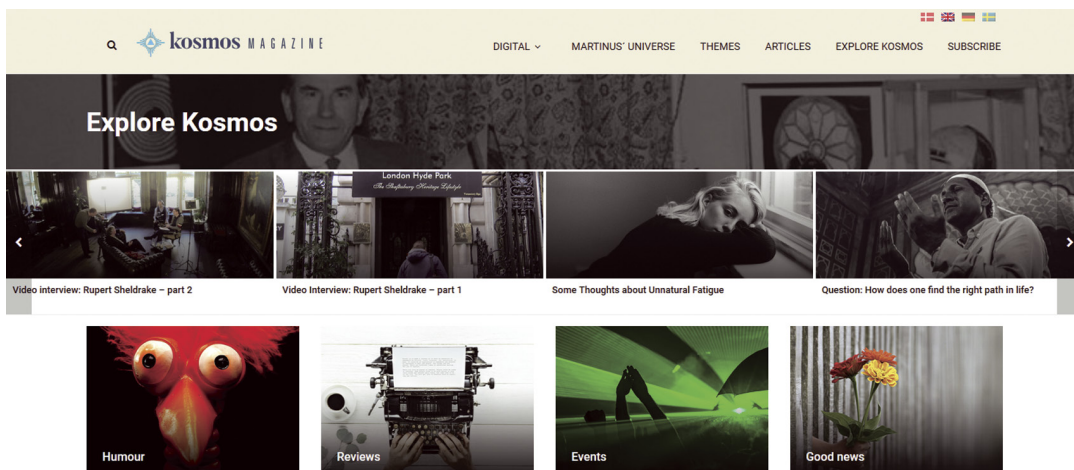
kosmos MAGAZINE

DIGITAL MARTINUS' UNIVERSE THEMES ARTICLES EXPLORE KOSMOS SUBSCRIBE

Explore Kosmos

London Hyde Park
The Shaftesbury Heritage Lifestyle

Video interview: Rupert Sheldrake – part 2

Video Interview: Rupert Sheldrake – part 1

Some Thoughts about Unnatural Fatigue

Question: How does one find the right path in life?

Humour

Reviews

Events

Good news